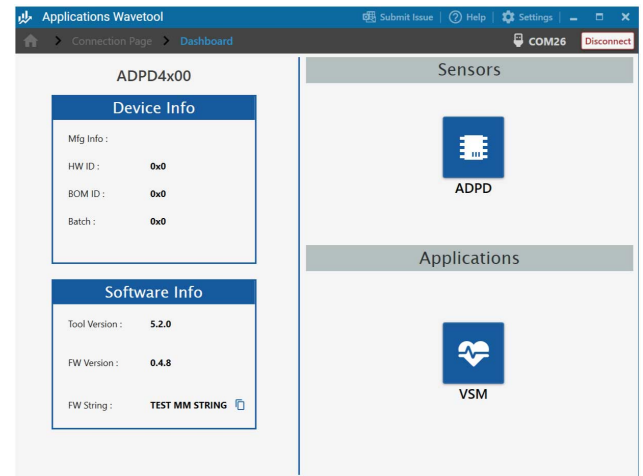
Applications Wavetool

Submit Issue | Help | Settings

Connection Page > Dashboard

COM26 Disconnect

ADPD4x00

Device Info

Mfg Info :

HW ID : 0x0

BOM ID : 0x0

Batch : 0x0

Software Info

Tool Version : 5.2.0

FW Version : 0.4.8

FW String : TEST MM STRING

Sensors

ADPD

Applications

VSM